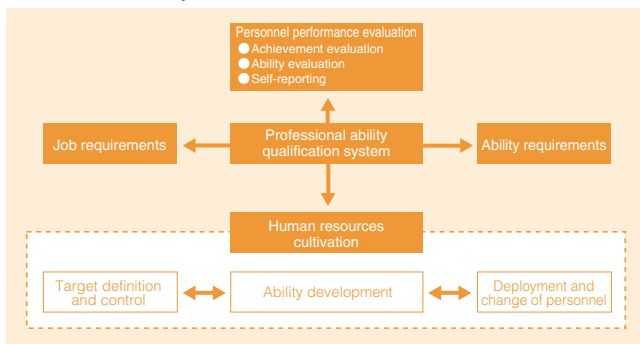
Personnel performance evaluation
● Achievement evaluation
● Ability evaluation
● Self-reporting

Job requirements

Professional ability qualification system

Ability requirements

Human resources cultivation

Target definition and control

Ability development

Deployment and change of personnel